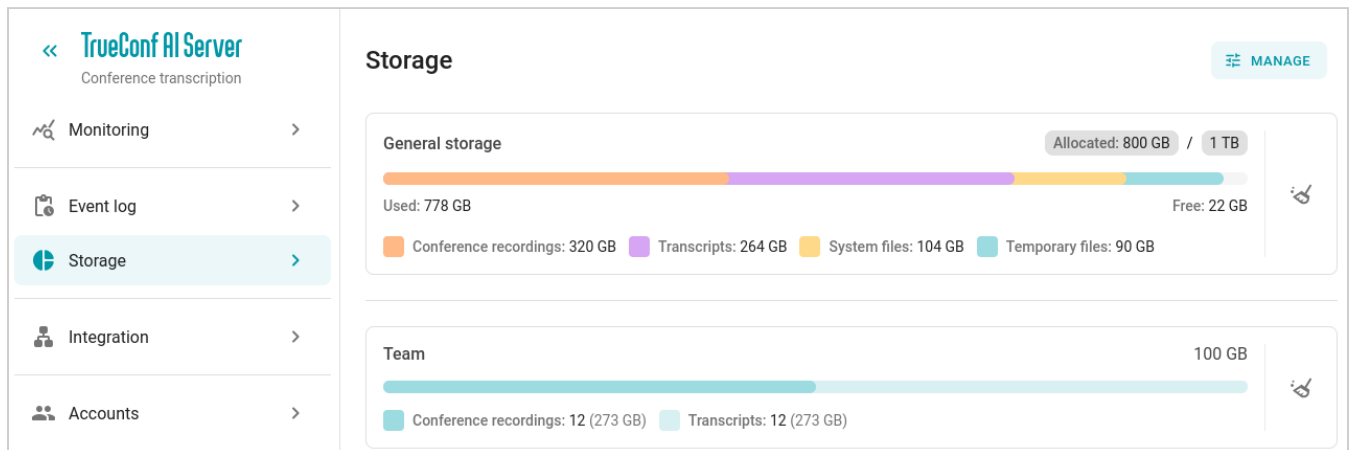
«
TrueConf AI Server
Conference transcription

Monitoring >

Event log >

Storage >

Integration >

Accounts >

Storage

MANAGE

General storage
Allocated: 800 GB / 1 TB

Used: 778 GB
Free: 22 GB

Conference recordings: 320 GB
Transcripts: 264 GB
System files: 104 GB
Temporary files: 90 GB

Team
100 GB

Conference recordings: 12 (273 GB)
Transcripts: 12 (273 GB)